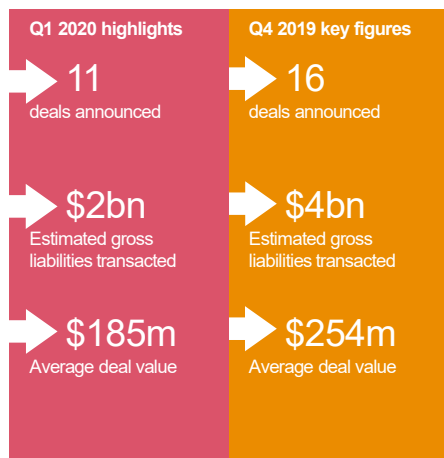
Q1 2020 highlights

11
deals announced

$2bn
Estimated gross liabilities transacted

$185m
Average deal value

Q4 2019 key figures

16
deals announced

$4bn
Estimated gross liabilities transacted

$254m
Average deal value